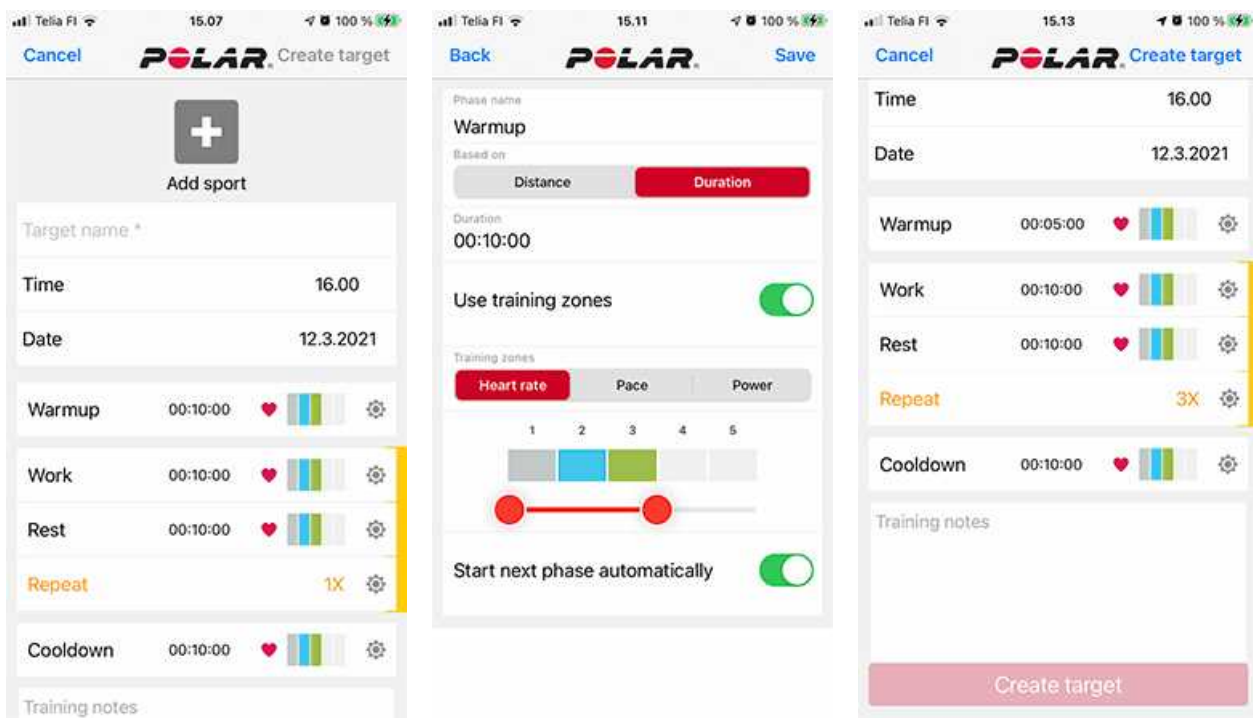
Telia FI 15.07 100 %

Cancel POLAR Create target

Add sport

Target name *

Time 16.00

Date 12.3.2021

Warmup 00:10:00

Work 00:10:00

Rest 00:10:00

Repeat 1X

Cooldown 00:10:00

Training notes

Telia FI 15.11 100 %

Back POLAR Save

Phase name

Warmup

Based on

Distance Duration

Duration

00:10:00

Use training zones

Training zones

Heart rate Pace Power

1 2 3 4 5

Start next phase automatically

Telia FI 15.13 100 %

Cancel POLAR Create target

Time 16.00

Date 12.3.2021

Warmup 00:05:00

Work 00:10:00

Rest 00:10:00

Repeat 3X

Cooldown 00:10:00

Training notes

Create target